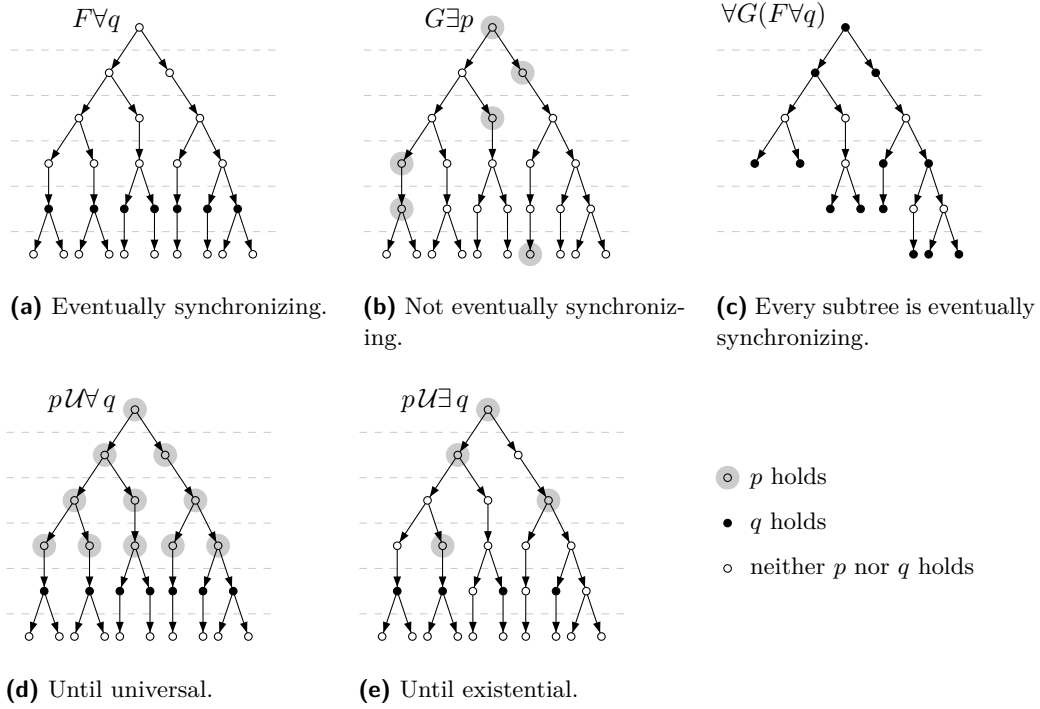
$F\forall q$

$G\exists p$

$\forall G(F\forall q)$

**(a)** Eventually synchronizing.

**(b)** Not eventually synchronizing.

**(c)** Every subtree is eventually synchronizing.

$p\mathcal{U}\forall q$

$p\mathcal{U}\exists q$

$p$ holds

$q$ holds

neither $p$ nor $q$ holds

**(d)** Until universal.

**(e)** Until existential.